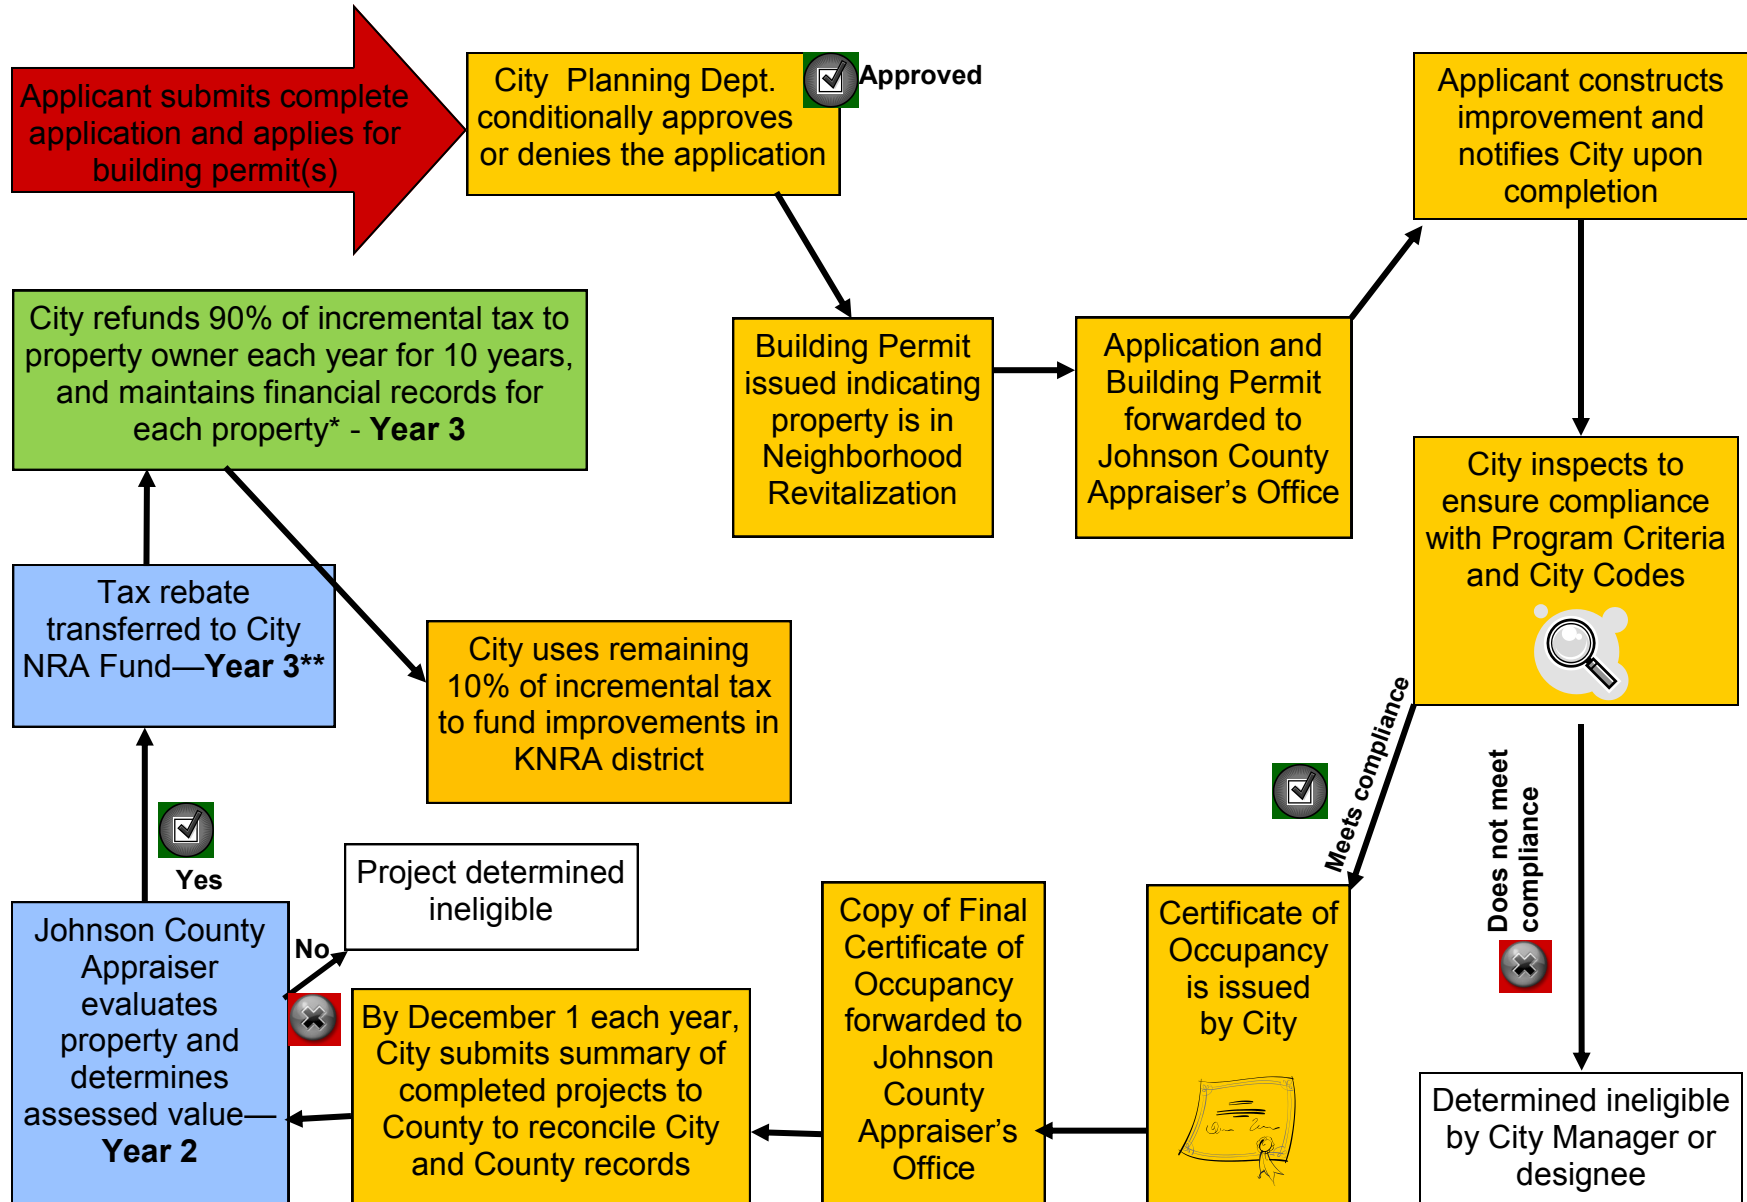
Applicant submits complete application and applies for building permit(s)

City Planning Dept. conditionally approves or denies the application

Approved

Applicant constructs improvement and notifies City upon completion

City refunds 90% of incremental tax to property owner each year for 10 years, and maintains financial records for each property* - **Year 3**

Building Permit issued indicating property is in Neighborhood Revitalization

Application and Building Permit forwarded to Johnson County Appraiser's Office

City inspects to ensure compliance with Program Criteria and City Codes

Tax rebate transferred to City NRA Fund—**Year 3****

City uses remaining 10% of incremental tax to fund improvements in KNRA district

Meets compliance

Does not meet compliance

Yes

Project determined ineligible

No

Johnson County Appraiser evaluates property and determines assessed value—**Year 2**

By December 1 each year, City submits summary of completed projects to County to reconcile City and County records

Copy of Final Certificate of Occupancy forwarded to Johnson County Appraiser's Office

Certificate of Occupancy is issued by City

Determined ineligible by City Manager or designee